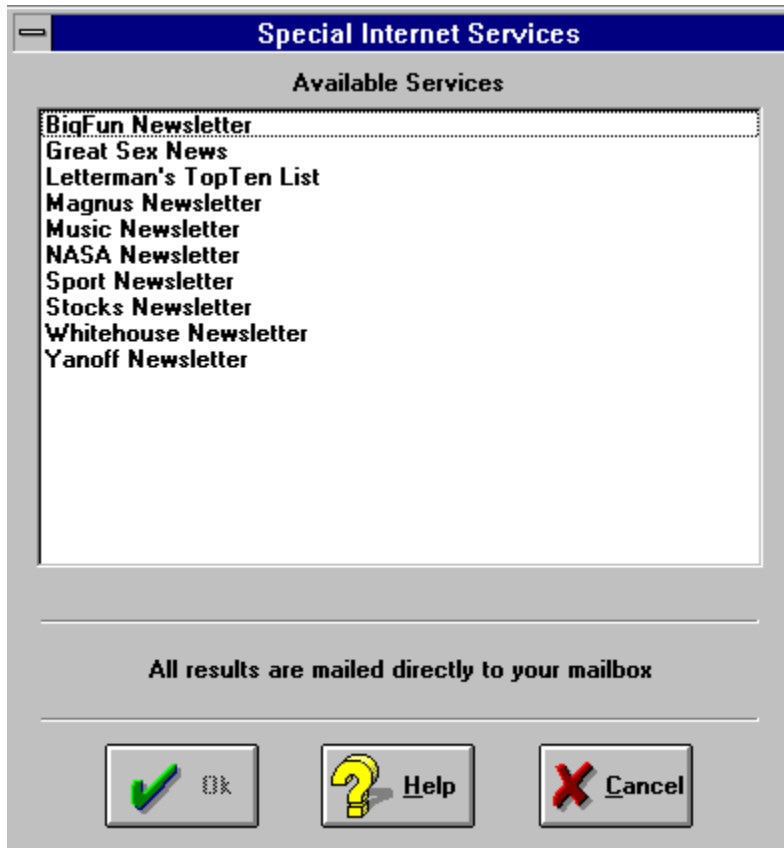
Special Internet Services

Available Services

BigFun Newsletter
Great Sex News
Letterman's TopTen List
Magnus Newsletter
Music Newsletter
NASA Newsletter
Sport Newsletter
Stocks Newsletter
Whitehouse Newsletter
Yanoff Newsletter

All results are mailed directly to your mailbox

Ok
Help
Cancel